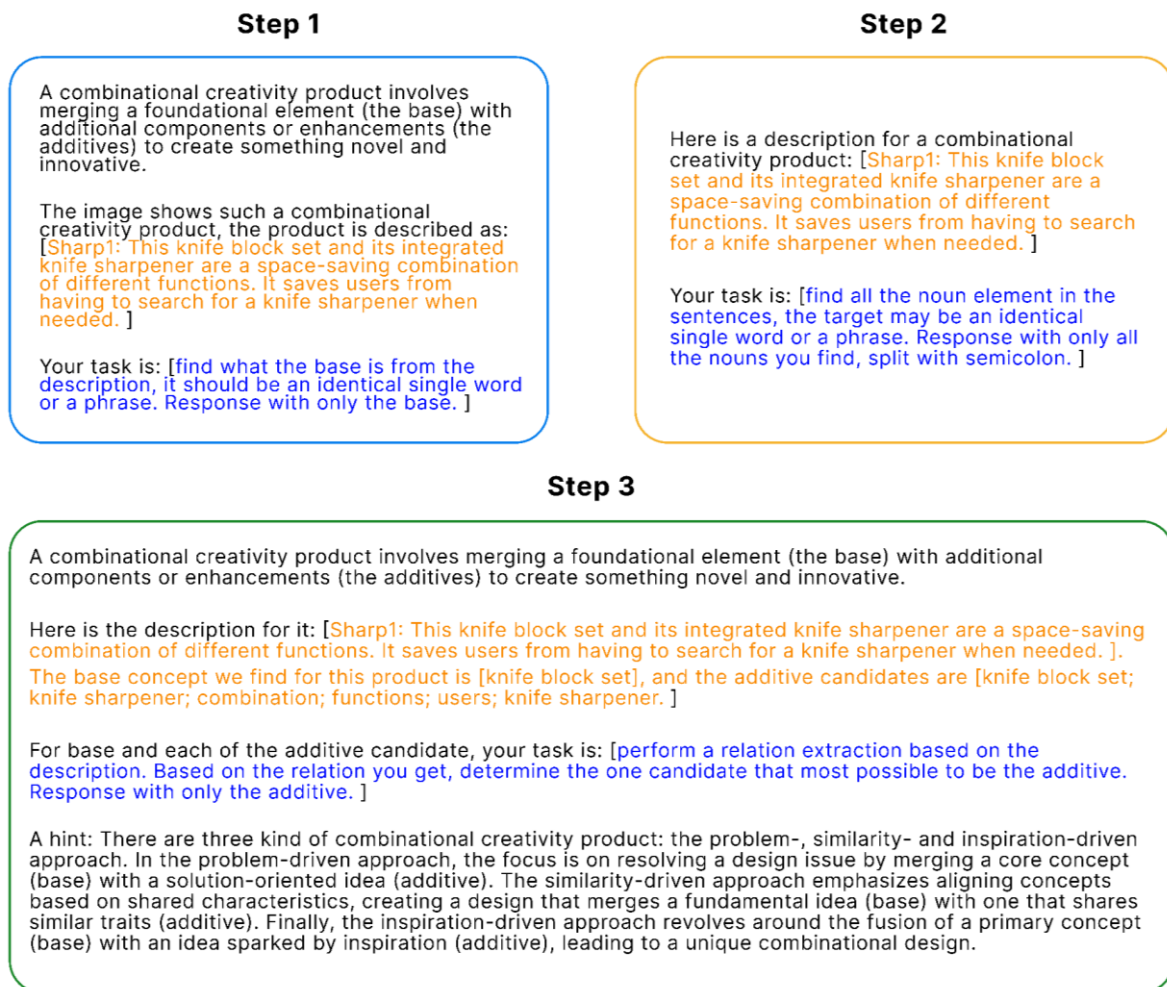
Step 1

A combinational creativity product involves merging a foundational element (the base) with additional components or enhancements (the additives) to create something novel and innovative.

The image shows such a combinational creativity product, the product is described as: [Sharp1: This knife block set and its integrated knife sharpener are a space-saving combination of different functions. It saves users from having to search for a knife sharpener when needed. ]

Your task is: [find what the base is from the description, it should be an identical single word or a phrase. Response with only the base. ]

Step 2

Here is a description for a combinational creativity product: [Sharp1: This knife block set and its integrated knife sharpener are a space-saving combination of different functions. It saves users from having to search for a knife sharpener when needed. ]

Your task is: [find all the noun element in the sentences, the target may be an identical single word or a phrase. Response with only all the nouns you find, split with semicolon. ]

Step 3

A combinational creativity product involves merging a foundational element (the base) with additional components or enhancements (the additives) to create something novel and innovative.

Here is the description for it: [Sharp1: This knife block set and its integrated knife sharpener are a space-saving combination of different functions. It saves users from having to search for a knife sharpener when needed. ]. The base concept we find for this product is [knife block set], and the additive candidates are [knife block set; knife sharpener; combination; functions; users; knife sharpener. ]

For base and each of the additive candidate, your task is: [perform a relation extraction based on the description. Based on the relation you get, determine the one candidate that most possible to be the additive. Response with only the additive. ]

A hint: There are three kind of combinational creativity product: the problem-, similarity- and inspiration-driven approach. In the problem-driven approach, the focus is on resolving a design issue by merging a core concept (base) with a solution-oriented idea (additive). The similarity-driven approach emphasizes aligning concepts based on shared characteristics, creating a design that merges a fundamental idea (base) with one that shares similar traits (additive). Finally, the inspiration-driven approach revolves around the fusion of a primary concept (base) with an idea sparked by inspiration (additive), leading to a unique combinational design.